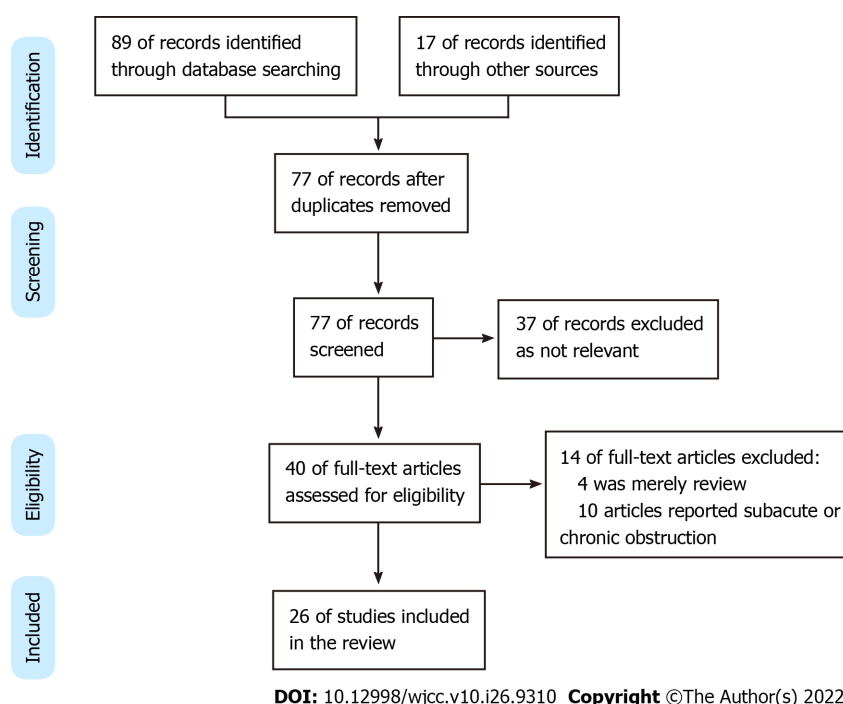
Identification

89 of records identified through database searching

17 of records identified through other sources

77 of records after duplicates removed

Screening

77 of records screened

37 of records excluded as not relevant

Eligibility

40 of full-text articles assessed for eligibility

14 of full-text articles excluded:
4 was merely review
10 articles reported subacute or chronic obstruction

Included

26 of studies included in the review

DOI: 10.12998/wjcc.v10.i26.9310 Copyright ©The Author(s) 2022